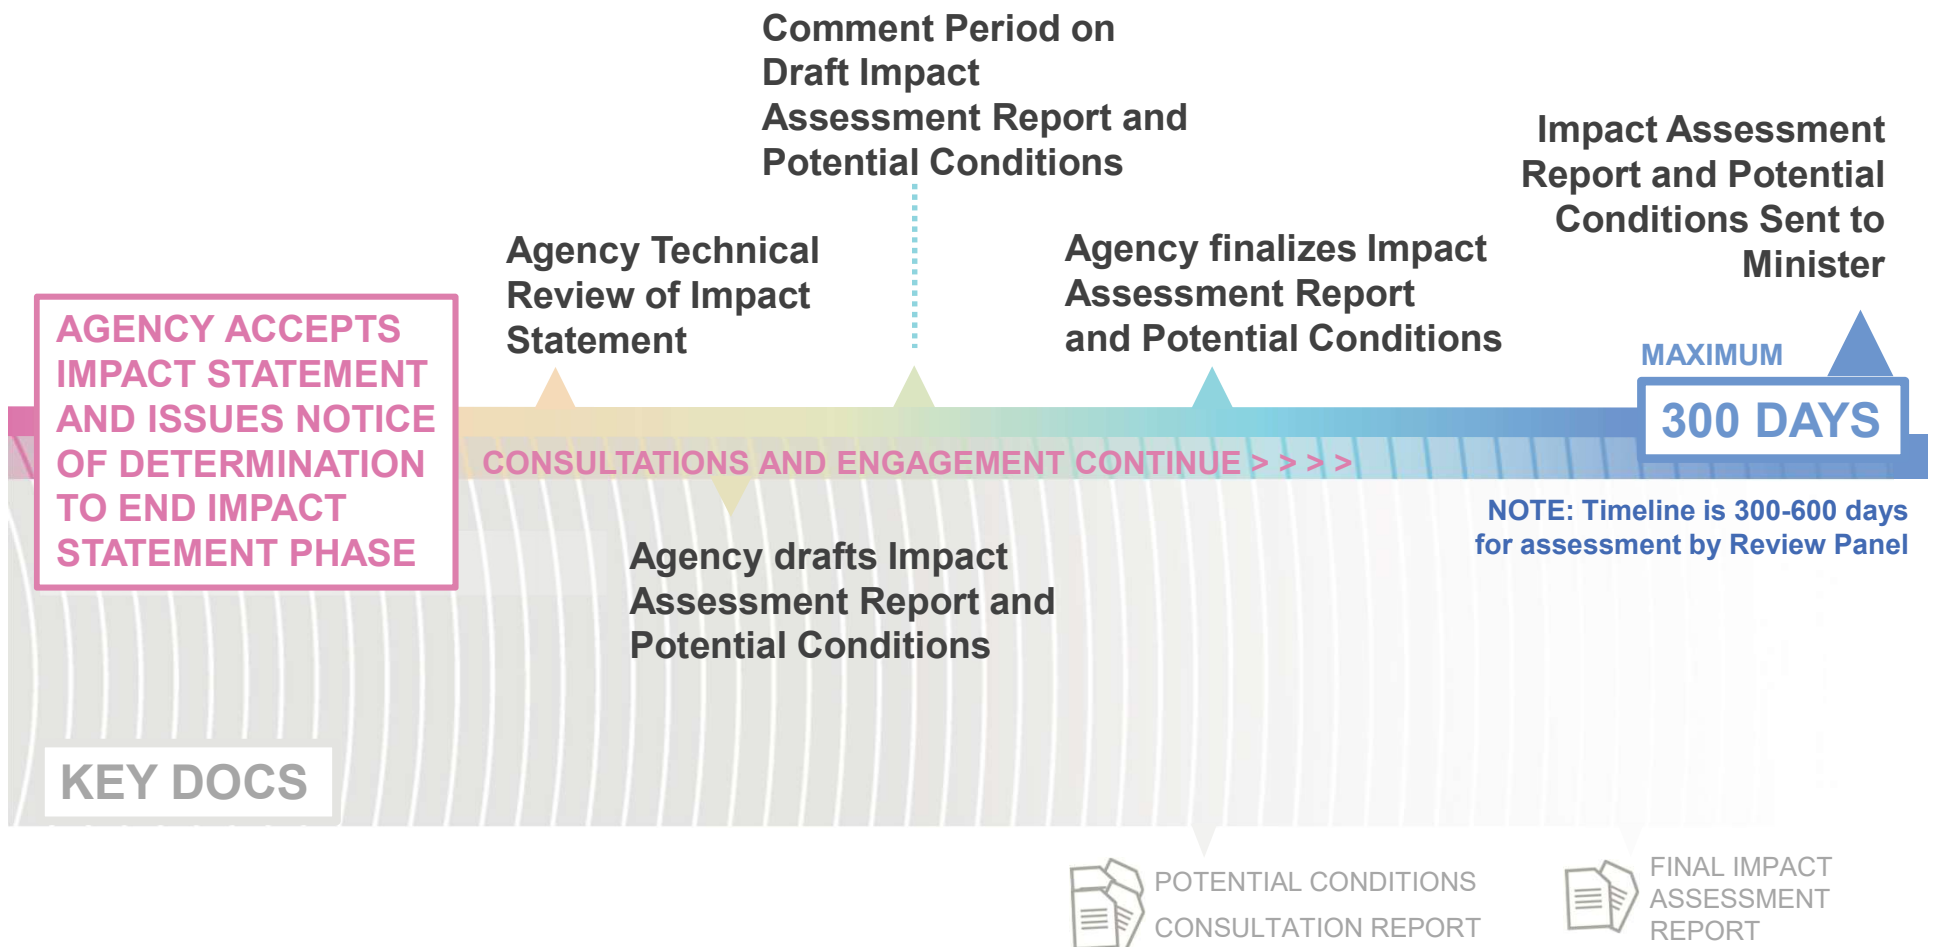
AGENCY ACCEPTS IMPACT STATEMENT AND ISSUES NOTICE OF DETERMINATION TO END IMPACT STATEMENT PHASE

Agency Technical Review of Impact Statement

Comment Period on Draft Impact Assessment Report and Potential Conditions

Agency finalizes Impact Assessment Report and Potential Conditions

Impact Assessment Report and Potential Conditions Sent to Minister

MAXIMUM

300 DAYS

CONSULTATIONS AND ENGAGEMENT CONTINUE > > > >

Agency drafts Impact Assessment Report and Potential Conditions

NOTE: Timeline is 300-600 days for assessment by Review Panel

KEY DOCS

POTENTIAL CONDITIONS

CONSULTATION REPORT

FINAL IMPACT ASSESSMENT REPORT